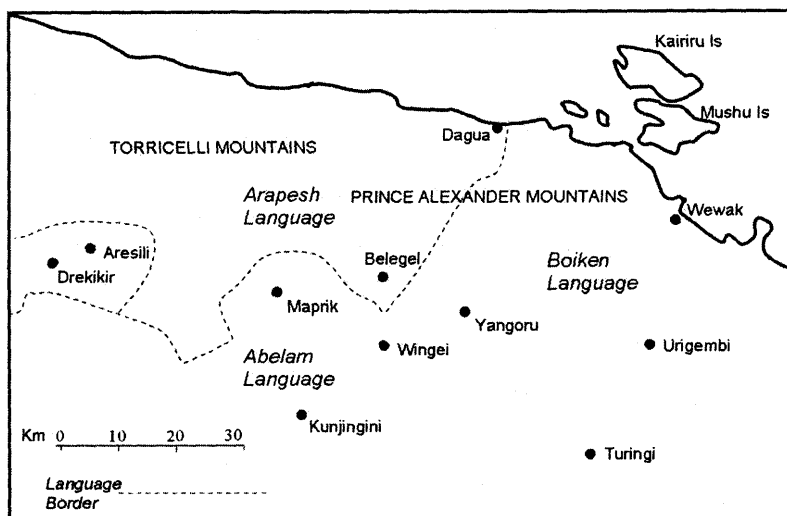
Kairiru Is

Mushu Is

Dagua

TORRICELLI MOUNTAINS

PRINCE ALEXANDER MOUNTAINS

Arapesh Language

Wewak

Aresili

Drekikir

Belegel

Boiken Language

Maprik

Yangoru

Wingei

Urigembi

Abelam Language

Kunjingini

Km 0 10 20 30

Turingi

Language Border